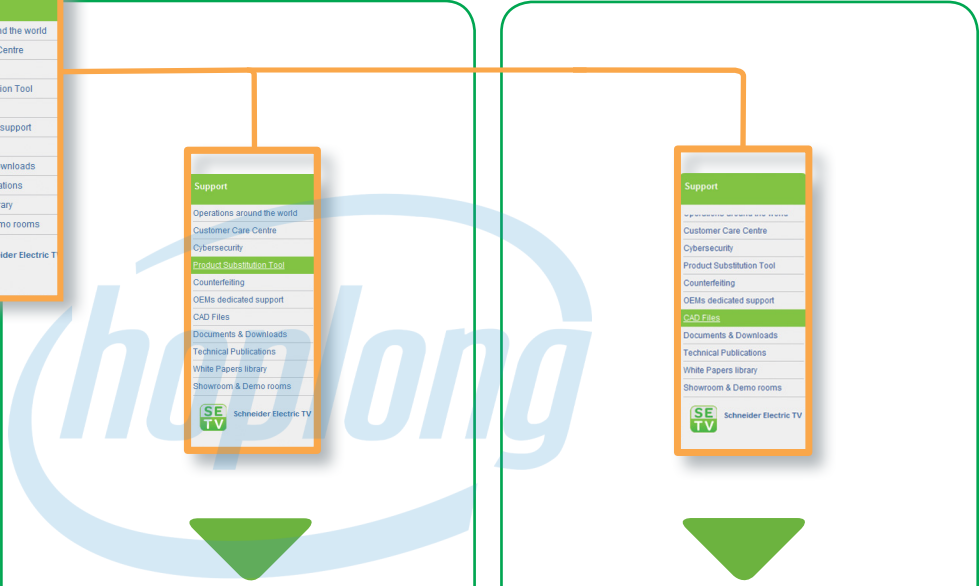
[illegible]nd the world
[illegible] Centre
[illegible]ion Tool
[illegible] support
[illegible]wnloads
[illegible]ations
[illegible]rary
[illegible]mo rooms
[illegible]eider Electric T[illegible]

Support
Operations around the world
Customer Care Centre
Cybersecurity
Product Substitution Tool
Counterfeiting
OEMs dedicated support
CAD Files
Documents & Downloads
Technical Publications
White Papers library
Showroom & Demo rooms
SE TV Schneider Electric TV

Support
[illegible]
Customer Care Centre
Cybersecurity
Product Substitution Tool
Counterfeiting
OEMs dedicated support
CAD Files
Documents & Downloads
Technical Publications
White Papers library
Showroom & Demo rooms
SE TV Schneider Electric TV

hoplong